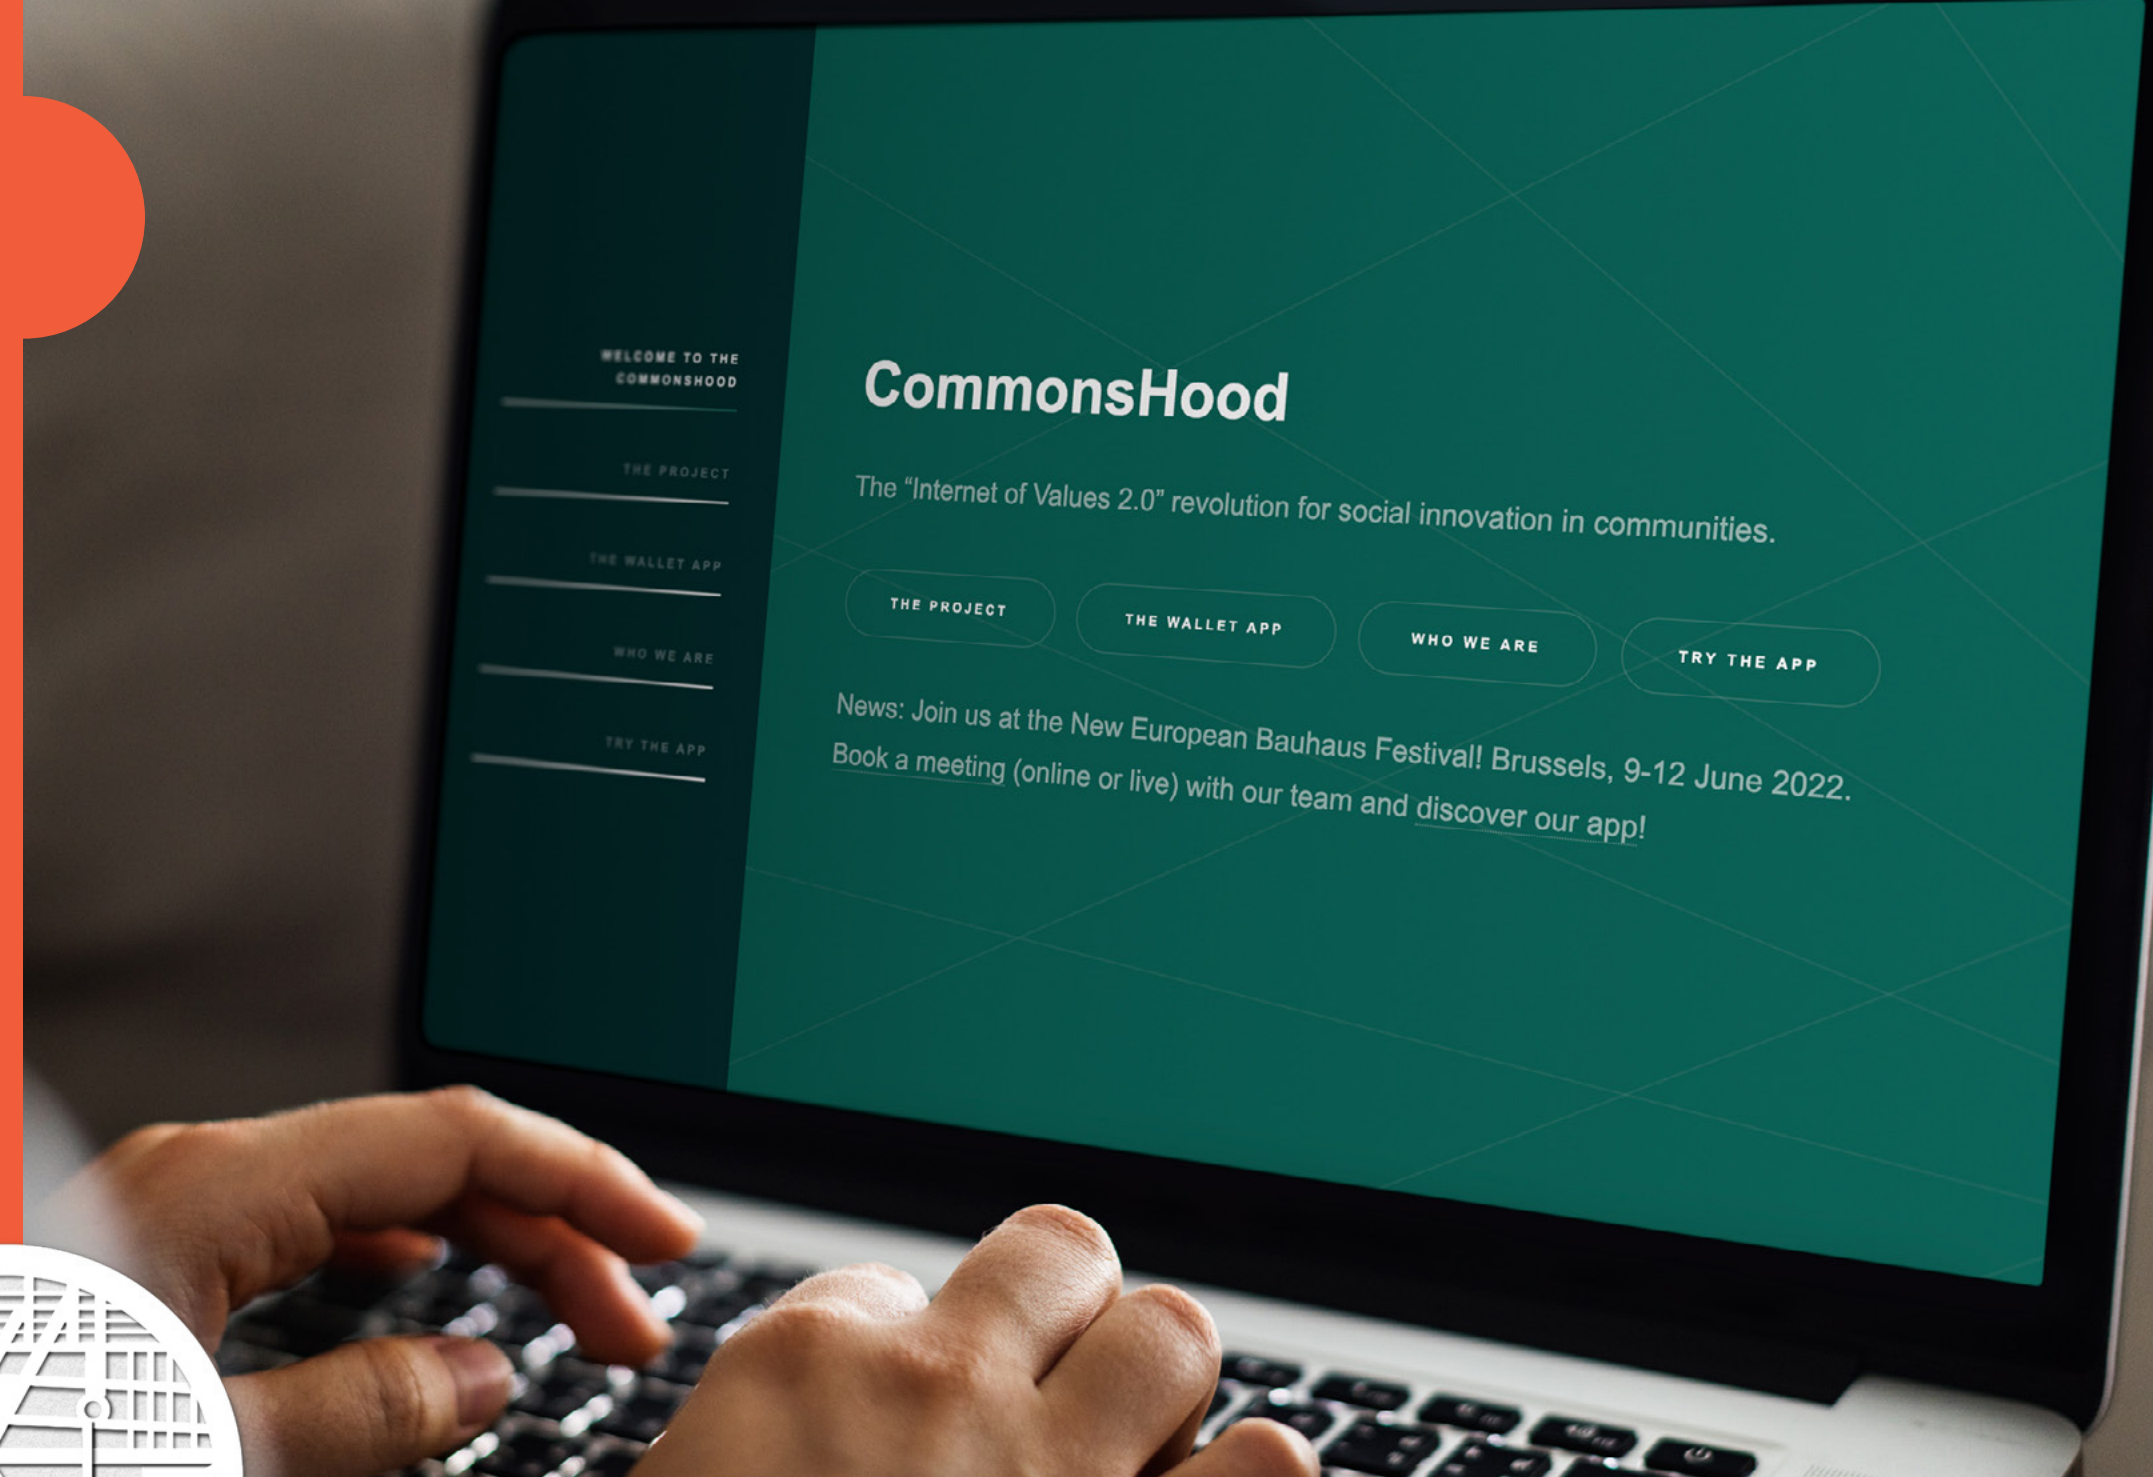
WELCOME TO THE COMMONSHOOD

THE PROJECT

THE WALLET APP

WHO WE ARE

TRY THE APP

CommonsHood

The “Internet of Values 2.0” revolution for social innovation in communities.

THE PROJECT

THE WALLET APP

WHO WE ARE

TRY THE APP

News: Join us at the New European Bauhaus Festival! Brussels, 9-12 June 2022. Book a meeting (online or live) with our team and discover our app!